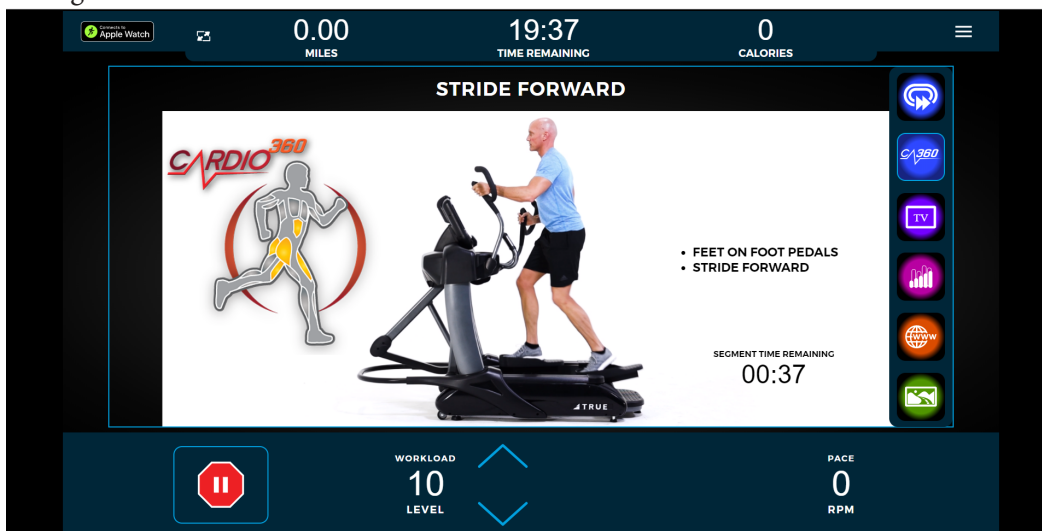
Connects to Apple Watch

0.00
MILES

19:37
TIME REMAINING

0
CALORIES

STRIDE FORWARD

CARDIO 360

• FEET ON FOOT PEDALS
• STRIDE FORWARD

SEGMENT TIME REMAINING
00:37

TRUE

C360

TV

WWW

WORKLOAD
10
LEVEL

PACE
0
RPM